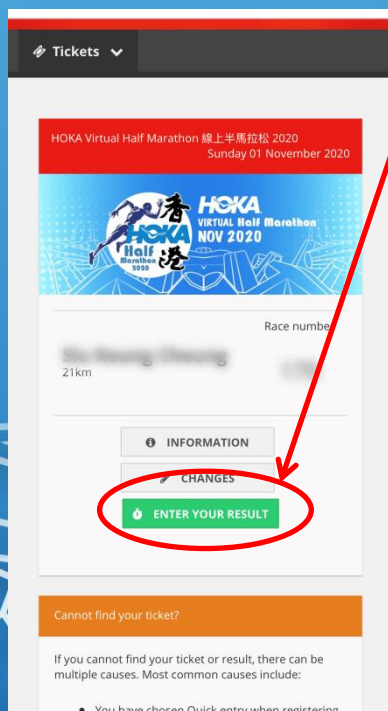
Tickets

HOKA Virtual Half Marathon 線上半馬拉松 2020
Sunday 01 November 2020

香港 HOKA Half Marathon 2020
HOKA VIRTUAL Half Marathon NOV 2020

Race numbe

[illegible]
21km

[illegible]

INFORMATION

CHANGES

ENTER YOUR RESULT

Cannot find your ticket?

If you cannot find your ticket or result, there can be multiple causes. Most common causes include:

• You have chosen Quick entry when registering